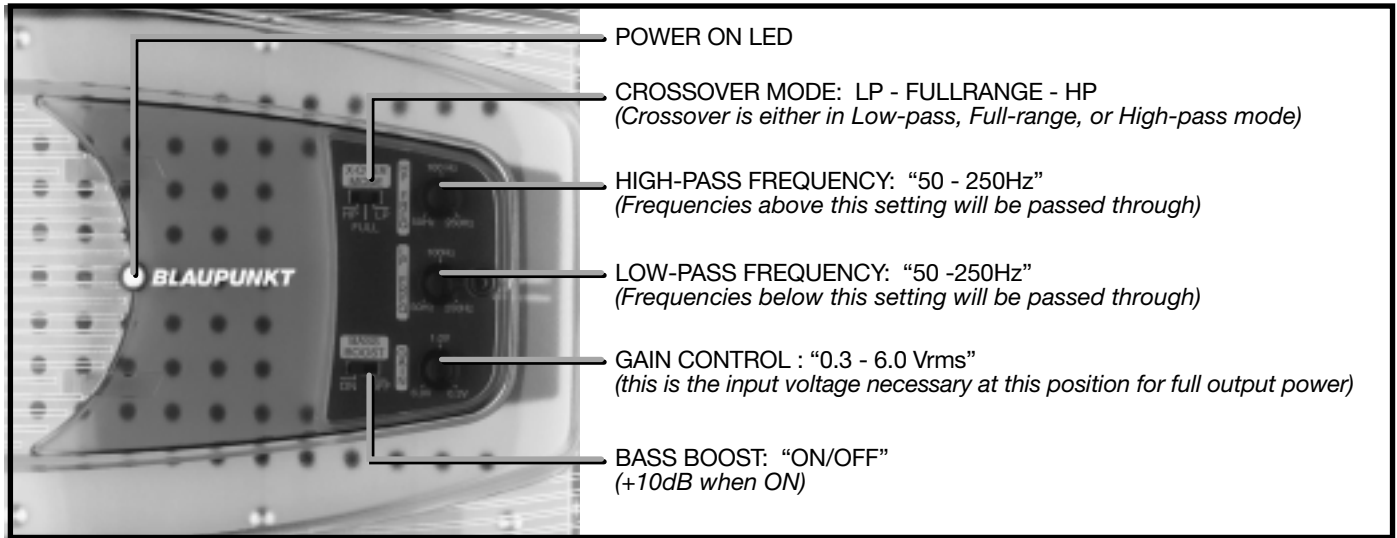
BLAUPUNKT

POWER ON LED

CROSSOVER MODE: LP - FULLRANGE - HP
(Crossover is either in Low-pass, Full-range, or High-pass mode)

HIGH-PASS FREQUENCY: "50 - 250Hz"
(Frequencies above this setting will be passed through)

LOW-PASS FREQUENCY: "50 -250Hz"
(Frequencies below this setting will be passed through)

GAIN CONTROL : "0.3 - 6.0 Vrms"
(this is the input voltage necessary at this position for full output power)

BASS BOOST: "ON/OFF"
(+10dB when ON)